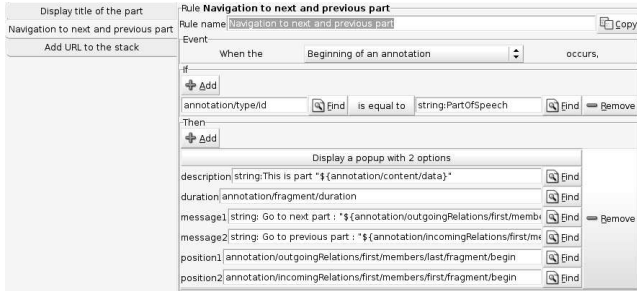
Display title of the part
Navigation to next and previous part
Add URL to the stack

Rule Navigation to next and previous part
Rule name Navigation to next and previous part
Copy
Event
When the Beginning of an annotation occurs,
If
Add
annotation/type/id Find is equal to string:PartOfSpeech Find Remove
Then
Add
Display a popup with 2 options
description string:This is part "${annotation/content/data}" Find
duration annotation/fragment/duration Find
message1 string: Go to next part : "${annotation/outgoingRelations/first/membe Find Remove
message2 string: Go to previous part : "${annotation/incomingRelations/first/me Find
position1 annotation/outgoingRelations/first/members/last/fragment/begin Find
position2 annotation/incomingRelations/first/members/first/fragment/begin Find